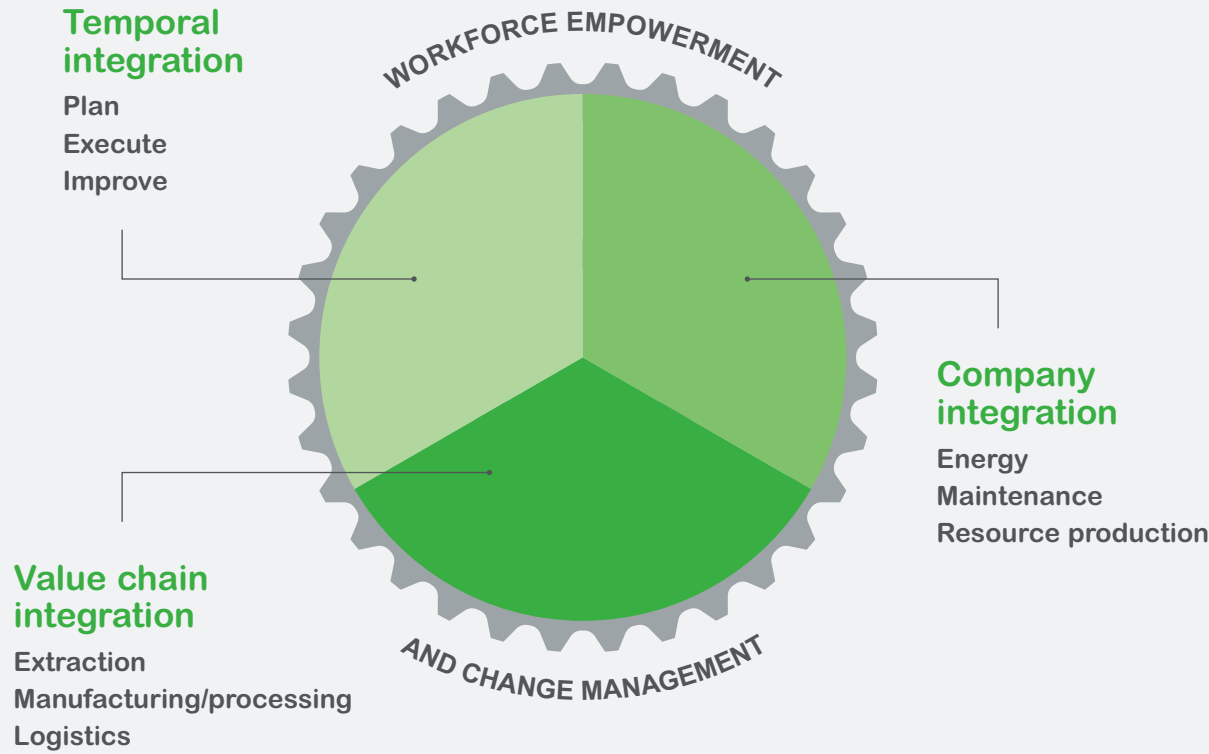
Temporal integration
Plan
Execute
Improve

WORKFORCE EMPOWERMENT

Company integration
Energy
Maintenance
Resource production

Value chain integration
Extraction
Manufacturing/processing
Logistics

AND CHANGE MANAGEMENT